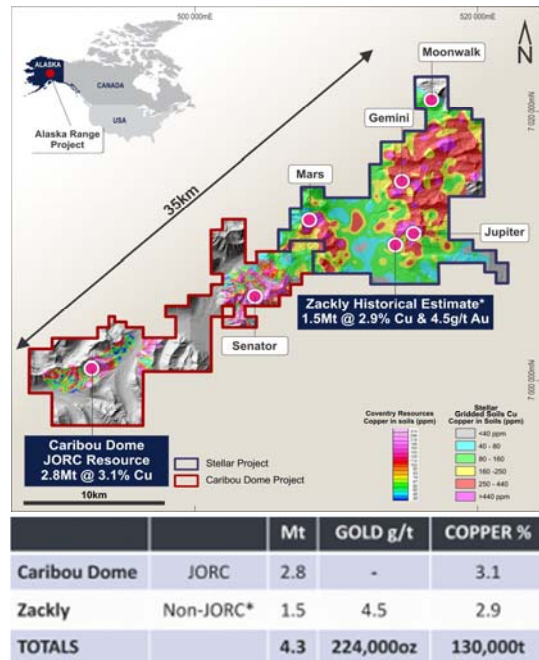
500 000mE

520 000mE

N

ALASKA

CANADA

USA

Alaska Range Project

Moonwalk

7 020 000mN

Gemini

35km

Mars

Jupiter

Zackly Historical Estimate*
1.5Mt @ 2.9% Cu & 4.5g/t Au

Senator

7 000 000mN

Coventry Resources
Copper in soils (ppm)

Stellar
Gridded Soils Cu
Copper in Soils (ppm)

<40 ppm
40 - 80
80 - 160
160 - 250
250 - 440
>440 ppm

Caribou Dome
JORC Resource
2.8Mt @ 3.1% Cu

Stellar Project
Caribou Dome Project

10km

| | | Mt | GOLD g/t | COPPER % |
|---|---|---|---|---|
| Caribou Dome | JORC | 2.8 | - | 3.1 |
| Zackly | Non-JORC* | 1.5 | 4.5 | 2.9 |
| TOTALS | | 4.3 | 224,000oz | 130,000t |